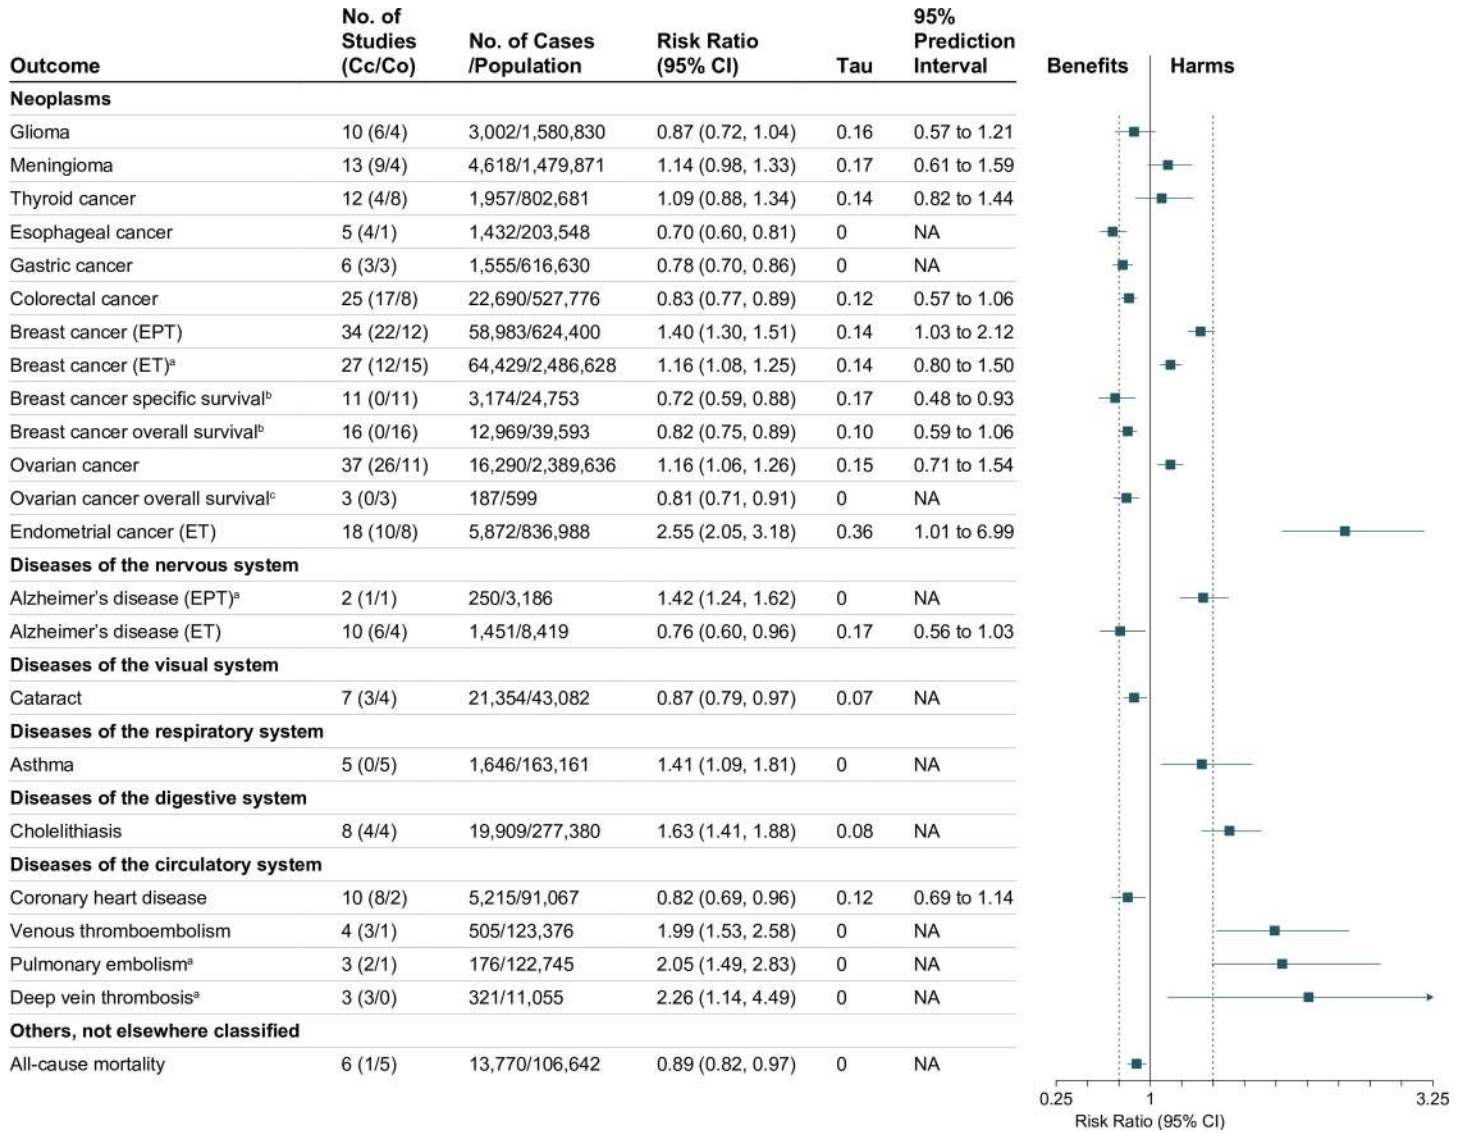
| Outcome | No. of Studies (Cc/Co) | No. of Cases /Population | Risk Ratio (95% CI) | Tau | 95% Prediction Interval |
|---|---|---|---|---|---|
| **Neoplasms** | | | | | |
| Glioma | 10 (6/4) | 3,002/1,580,830 | 0.87 (0.72, 1.04) | 0.16 | 0.57 to 1.21 |
| Meningioma | 13 (9/4) | 4,618/1,479,871 | 1.14 (0.98, 1.33) | 0.17 | 0.61 to 1.59 |
| Thyroid cancer | 12 (4/8) | 1,957/802,681 | 1.09 (0.88, 1.34) | 0.14 | 0.82 to 1.44 |
| Esophageal cancer | 5 (4/1) | 1,432/203,548 | 0.70 (0.60, 0.81) | 0 | NA |
| Gastric cancer | 6 (3/3) | 1,555/616,630 | 0.78 (0.70, 0.86) | 0 | NA |
| Colorectal cancer | 25 (17/8) | 22,690/527,776 | 0.83 (0.77, 0.89) | 0.12 | 0.57 to 1.06 |
| Breast cancer (EPT) | 34 (22/12) | 58,983/624,400 | 1.40 (1.30, 1.51) | 0.14 | 1.03 to 2.12 |
| Breast cancer (ET)$^a$ | 27 (12/15) | 64,429/2,486,628 | 1.16 (1.08, 1.25) | 0.14 | 0.80 to 1.50 |
| Breast cancer specific survival$^b$ | 11 (0/11) | 3,174/24,753 | 0.72 (0.59, 0.88) | 0.17 | 0.48 to 0.93 |
| Breast cancer overall survival$^b$ | 16 (0/16) | 12,969/39,593 | 0.82 (0.75, 0.89) | 0.10 | 0.59 to 1.06 |
| Ovarian cancer | 37 (26/11) | 16,290/2,389,636 | 1.16 (1.06, 1.26) | 0.15 | 0.71 to 1.54 |
| Ovarian cancer overall survival$^c$ | 3 (0/3) | 187/599 | 0.81 (0.71, 0.91) | 0 | NA |
| Endometrial cancer (ET) | 18 (10/8) | 5,872/836,988 | 2.55 (2.05, 3.18) | 0.36 | 1.01 to 6.99 |
| **Diseases of the nervous system** | | | | | |
| Alzheimer's disease (EPT)$^a$ | 2 (1/1) | 250/3,186 | 1.42 (1.24, 1.62) | 0 | NA |
| Alzheimer's disease (ET) | 10 (6/4) | 1,451/8,419 | 0.76 (0.60, 0.96) | 0.17 | 0.56 to 1.03 |
| **Diseases of the visual system** | | | | | |
| Cataract | 7 (3/4) | 21,354/43,082 | 0.87 (0.79, 0.97) | 0.07 | NA |
| **Diseases of the respiratory system** | | | | | |
| Asthma | 5 (0/5) | 1,646/163,161 | 1.41 (1.09, 1.81) | 0 | NA |
| **Diseases of the digestive system** | | | | | |
| Cholelithiasis | 8 (4/4) | 19,909/277,380 | 1.63 (1.41, 1.88) | 0.08 | NA |
| **Diseases of the circulatory system** | | | | | |
| Coronary heart disease | 10 (8/2) | 5,215/91,067 | 0.82 (0.69, 0.96) | 0.12 | 0.69 to 1.14 |
| Venous thromboembolism | 4 (3/1) | 505/123,376 | 1.99 (1.53, 2.58) | 0 | NA |
| Pulmonary embolism$^a$ | 3 (2/1) | 176/122,745 | 2.05 (1.49, 2.83) | 0 | NA |
| Deep vein thrombosis$^a$ | 3 (3/0) | 321/11,055 | 2.26 (1.14, 4.49) | 0 | NA |
| **Others, not elsewhere classified** | | | | | |
| All-cause mortality | 6 (1/5) | 13,770/106,642 | 0.89 (0.82, 0.97) | 0 | NA |

Benefits Harms

0.25 1 3.25
Risk Ratio (95% CI)